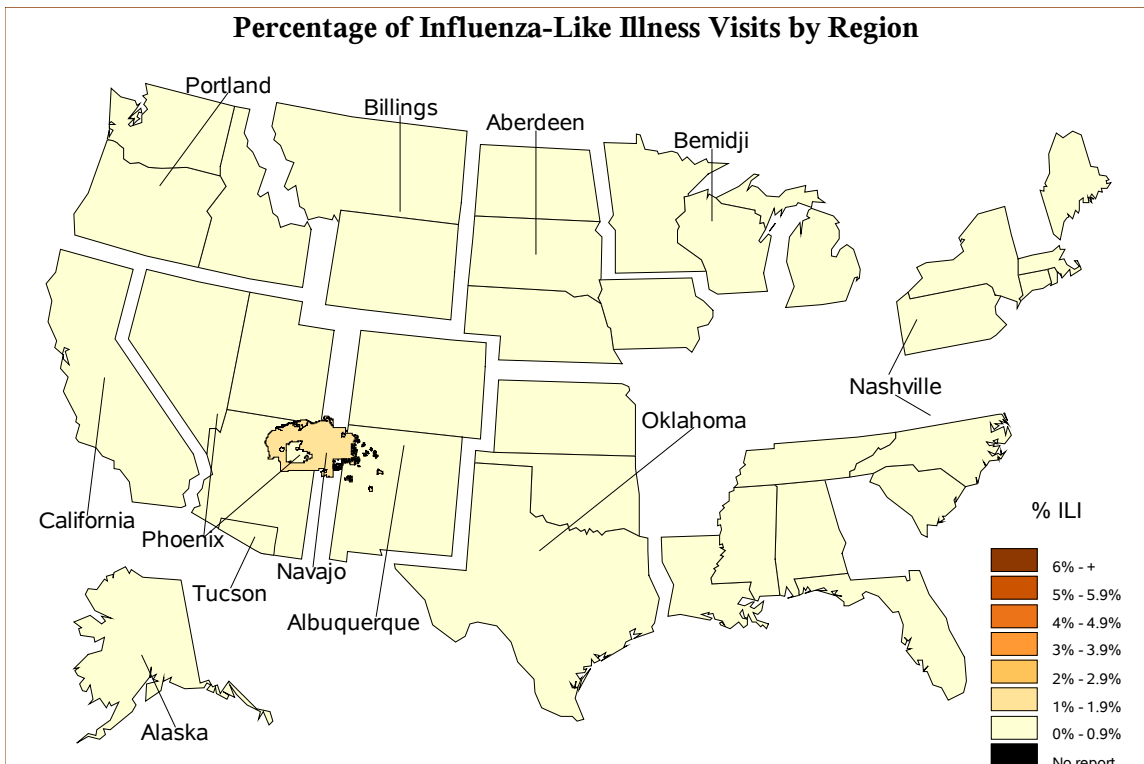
Percentage of Influenza-Like Illness Visits by Region

Portland
Billings
Aberdeen
Bemidji
Nashville
Oklahoma
California
Phoenix
Navajo
Tucson
Albuquerque
Alaska

% ILI
6% - +
5% - 5.9%
4% - 4.9%
3% - 3.9%
2% - 2.9%
1% - 1.9%
0% - 0.9%
No report